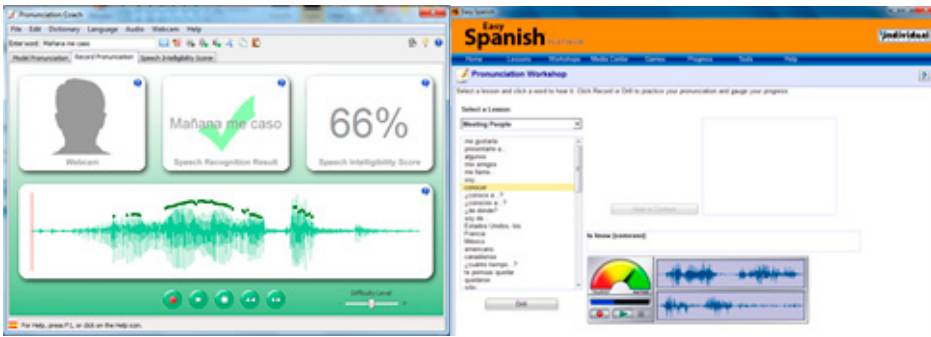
Pronunciation Coach

File Edit Dictionary Language Audio Webcam Help

Enter word: Mañana me caso

Model Pronunciation | Record Pronunciation | Speech Intelligibility Score

Webcam

Mañana me caso

Speech Recognition Result

66%

Speech Intelligibility Score

Difficulty Level

For Help, press F1, or click on the Help icon.

Easy Spanish

Easy Spanish PLATINUM

individual

Home Lessons Workshops Media Center Games Progress Tools Help

Pronunciation Workshop

Select a lesson and click a word to hear it. Click Record or Drill to practice your pronunciation and gauge your progress.

Select a Lesson:

Meeting People

me gustaría
presentarle a...
alguno
mis amigos
me llamo...
soy
conocer
¿conoce a...?
¿conoces a...?
¿de dónde?
soy de
Estados Unidos, los
Francia
México
americano
canadiense
¿cuánto tiempo...?
te parezco quedar
quedarse
sólo

Drill

Read in Context

to know (someone)